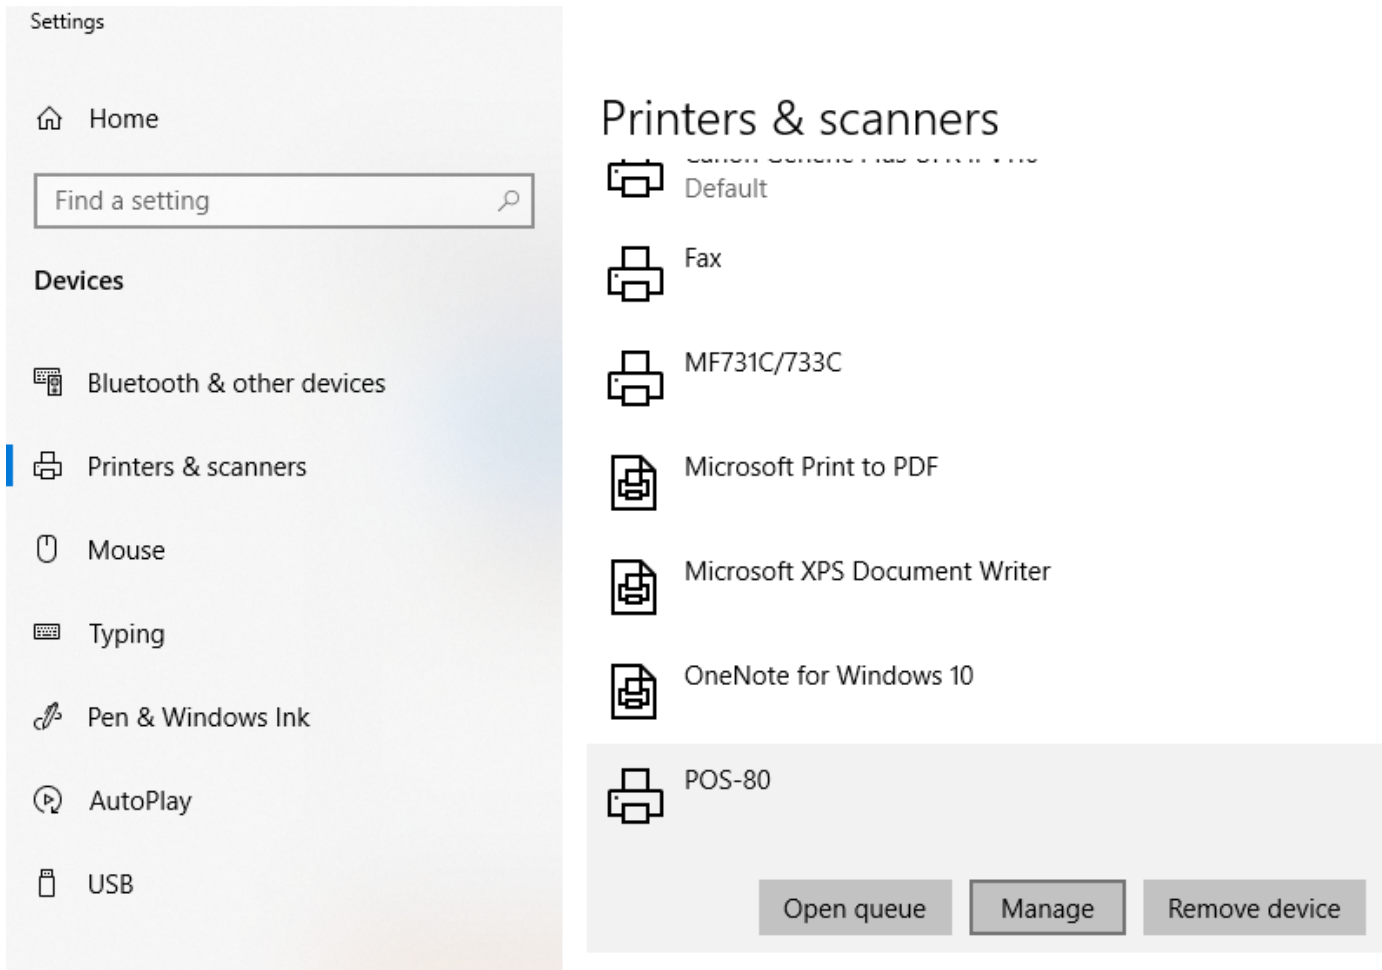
Settings

Home

Find a setting

Devices

Bluetooth & other devices

Printers & scanners

Mouse

Typing

Pen & Windows Ink

AutoPlay

USB

Printers & scanners

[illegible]
Default

Fax

MF731C/733C

Microsoft Print to PDF

Microsoft XPS Document Writer

OneNote for Windows 10

POS-80

Open queue

Manage

Remove device